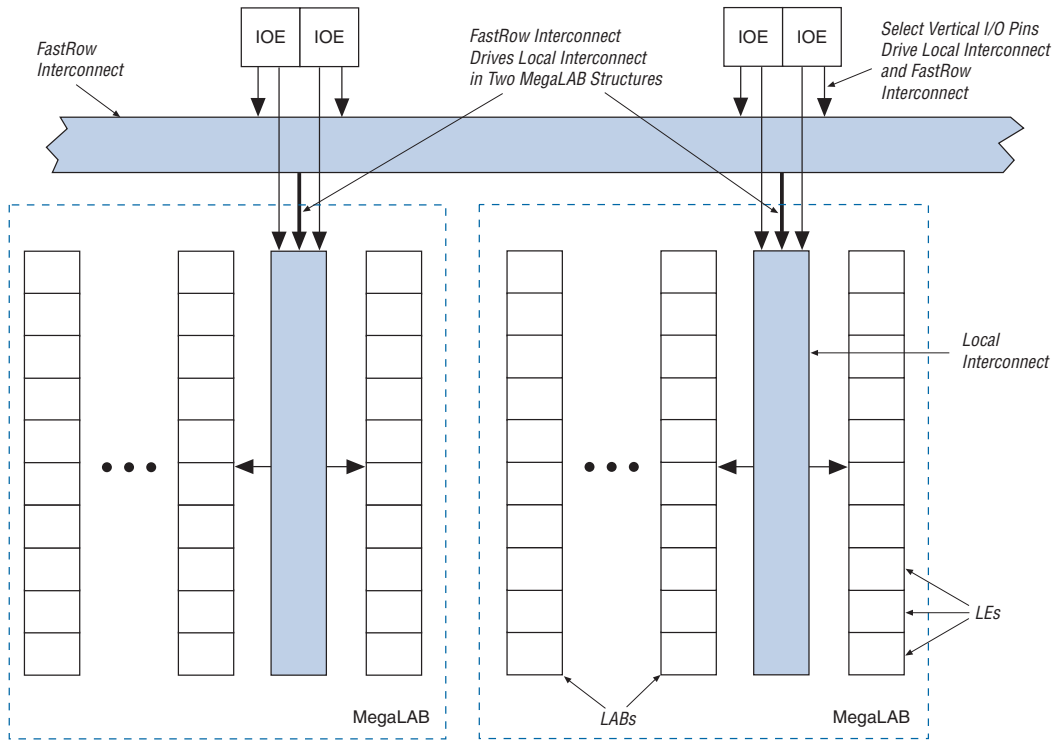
IOE IOE

FastRow Interconnect

FastRow Interconnect Drives Local Interconnect in Two MegaLAB Structures

IOE IOE

Select Vertical I/O Pins Drive Local Interconnect and FastRow Interconnect

Local Interconnect

LEs

LABs

MegaLAB

MegaLAB